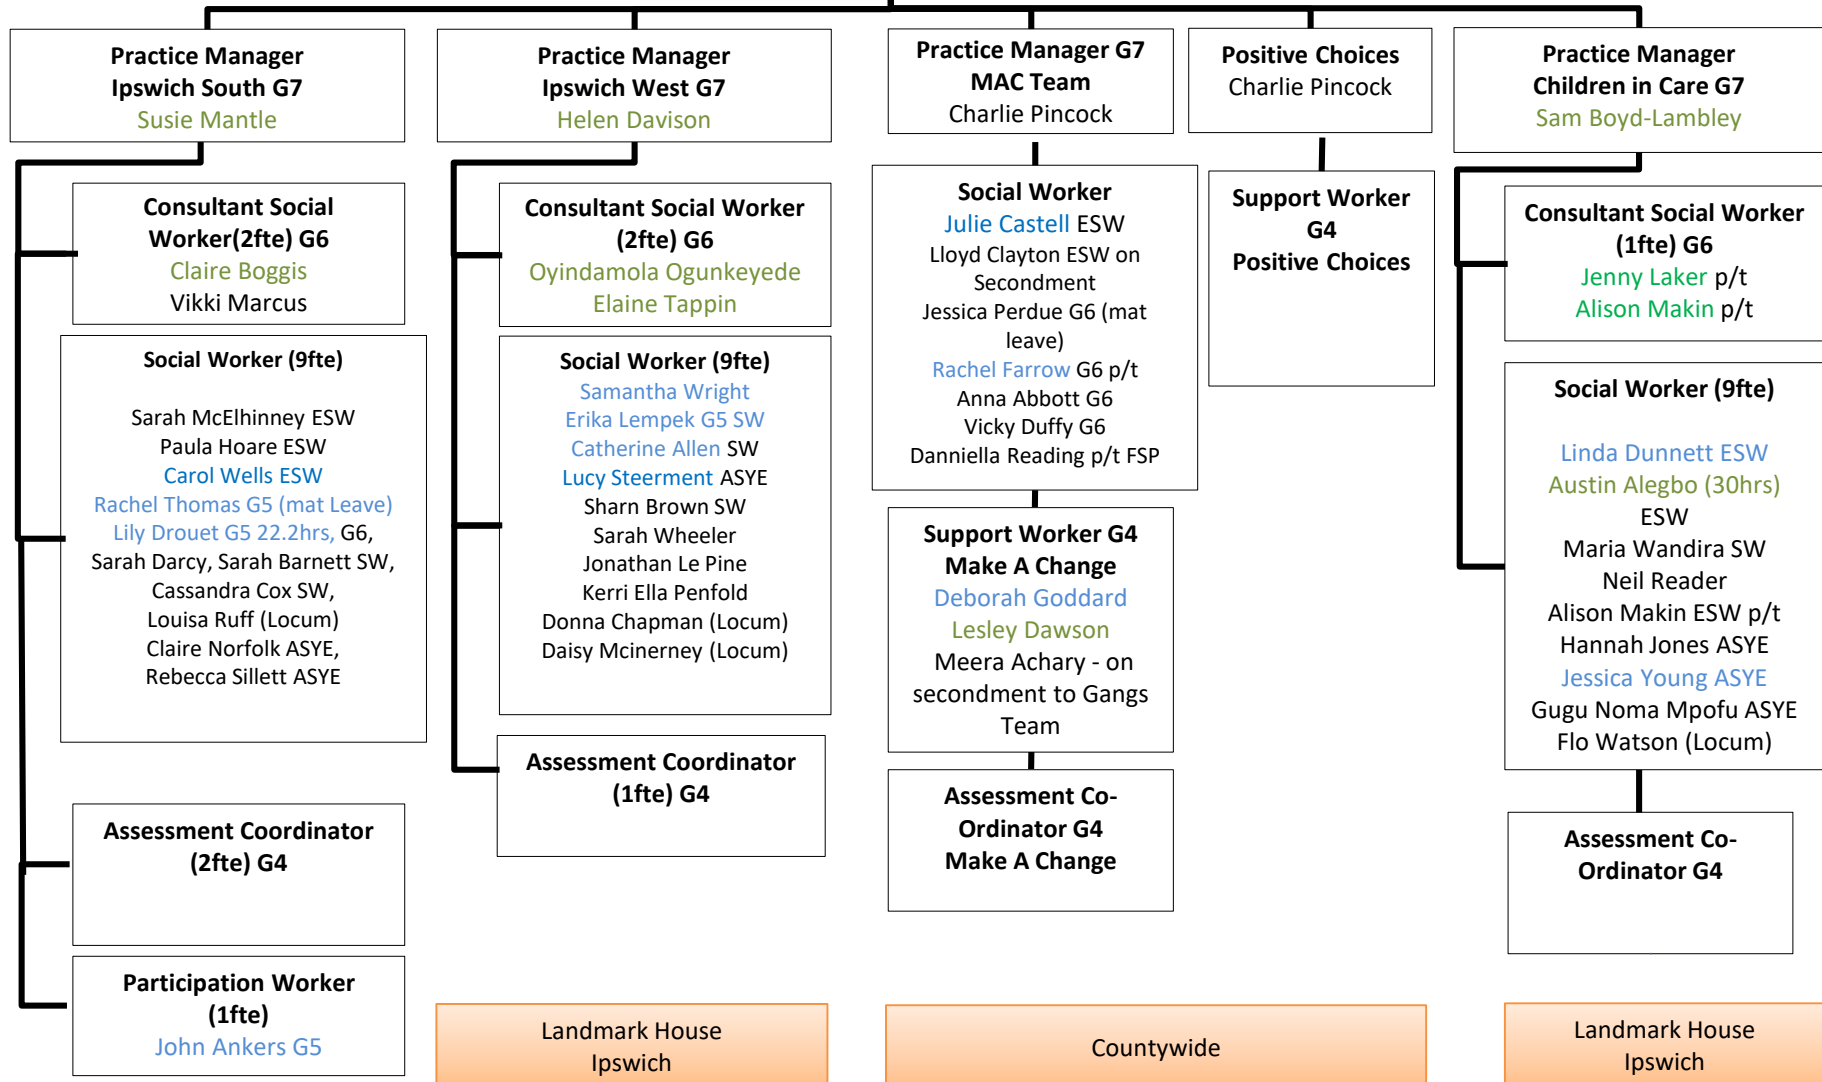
Practice Manager
Ipswich South G7
Susie Mantle

Consultant Social Worker(2fte) G6
Claire Boggis
Vikki Marcus

Social Worker (9fte)

Sarah McElhinney ESW
Paula Hoare ESW
Carol Wells ESW
Rachel Thomas G5 (mat Leave)
Lily Drouet G5 22.2hrs, G6,
Sarah Darcy, Sarah Barnett SW,
Cassandra Cox SW,
Louisa Ruff (Locum)
Claire Norfolk ASYE,
Rebecca Sillett ASYE

Assessment Coordinator (2fte) G4

Participation Worker (1fte)
John Ankers G5

Practice Manager
Ipswich West G7
Helen Davison

Consultant Social Worker (2fte) G6
Oyindamola Ogunkeyede
Elaine Tappin

Social Worker (9fte)
Samantha Wright
Erika Lempek G5 SW
Catherine Allen SW
Lucy Steerment ASYE
Sharn Brown SW
Sarah Wheeler
Jonathan Le Pine
Kerri Ella Penfold
Donna Chapman (Locum)
Daisy Mcinerney (Locum)

Assessment Coordinator (1fte) G4

Landmark House
Ipswich

Practice Manager G7
MAC Team
Charlie Pincock

Social Worker
Julie Castell ESW
Lloyd Clayton ESW on Secondment
Jessica Perdue G6 (mat leave)
Rachel Farrow G6 p/t
Anna Abbott G6
Vicky Duffy G6
Danniella Reading p/t FSP

Support Worker G4
Make A Change
Deborah Goddard
Lesley Dawson
Meera Achary - on secondment to Gangs Team

Assessment Co-Ordinator G4
Make A Change

Positive Choices
Charlie Pincock

Support Worker G4
Positive Choices

Countywide

Practice Manager
Children in Care G7
Sam Boyd-Lambley

Consultant Social Worker (1fte) G6
Jenny Laker p/t
Alison Makin p/t

Social Worker (9fte)

Linda Dunnett ESW
Austin Alegbo (30hrs) ESW
Maria Wandira SW
Neil Reader
Alison Makin ESW p/t
Hannah Jones ASYE
Jessica Young ASYE
Gugu Noma Mpofu ASYE
Flo Watson (Locum)

Assessment Co-Ordinator G4

Landmark House
Ipswich